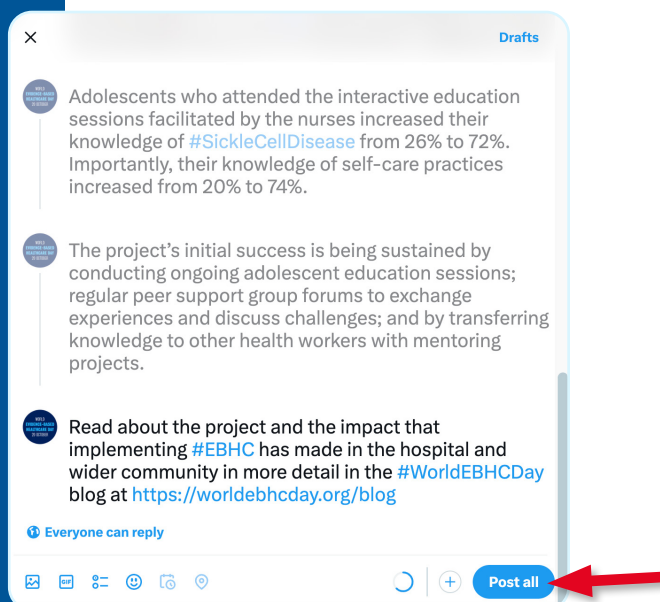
Drafts

Adolescents who attended the interactive education sessions facilitated by the nurses increased their knowledge of #SickleCellDisease from 26% to 72%. Importantly, their knowledge of self-care practices increased from 20% to 74%.

The project's initial success is being sustained by conducting ongoing adolescent education sessions; regular peer support group forums to exchange experiences and discuss challenges; and by transferring knowledge to other health workers with mentoring projects.

Read about the project and the impact that implementing #EBHC has made in the hospital and wider community in more detail in the #WorldEBHCDay blog at https://worldebhcday.org/blog

Everyone can reply

GIF

Post all